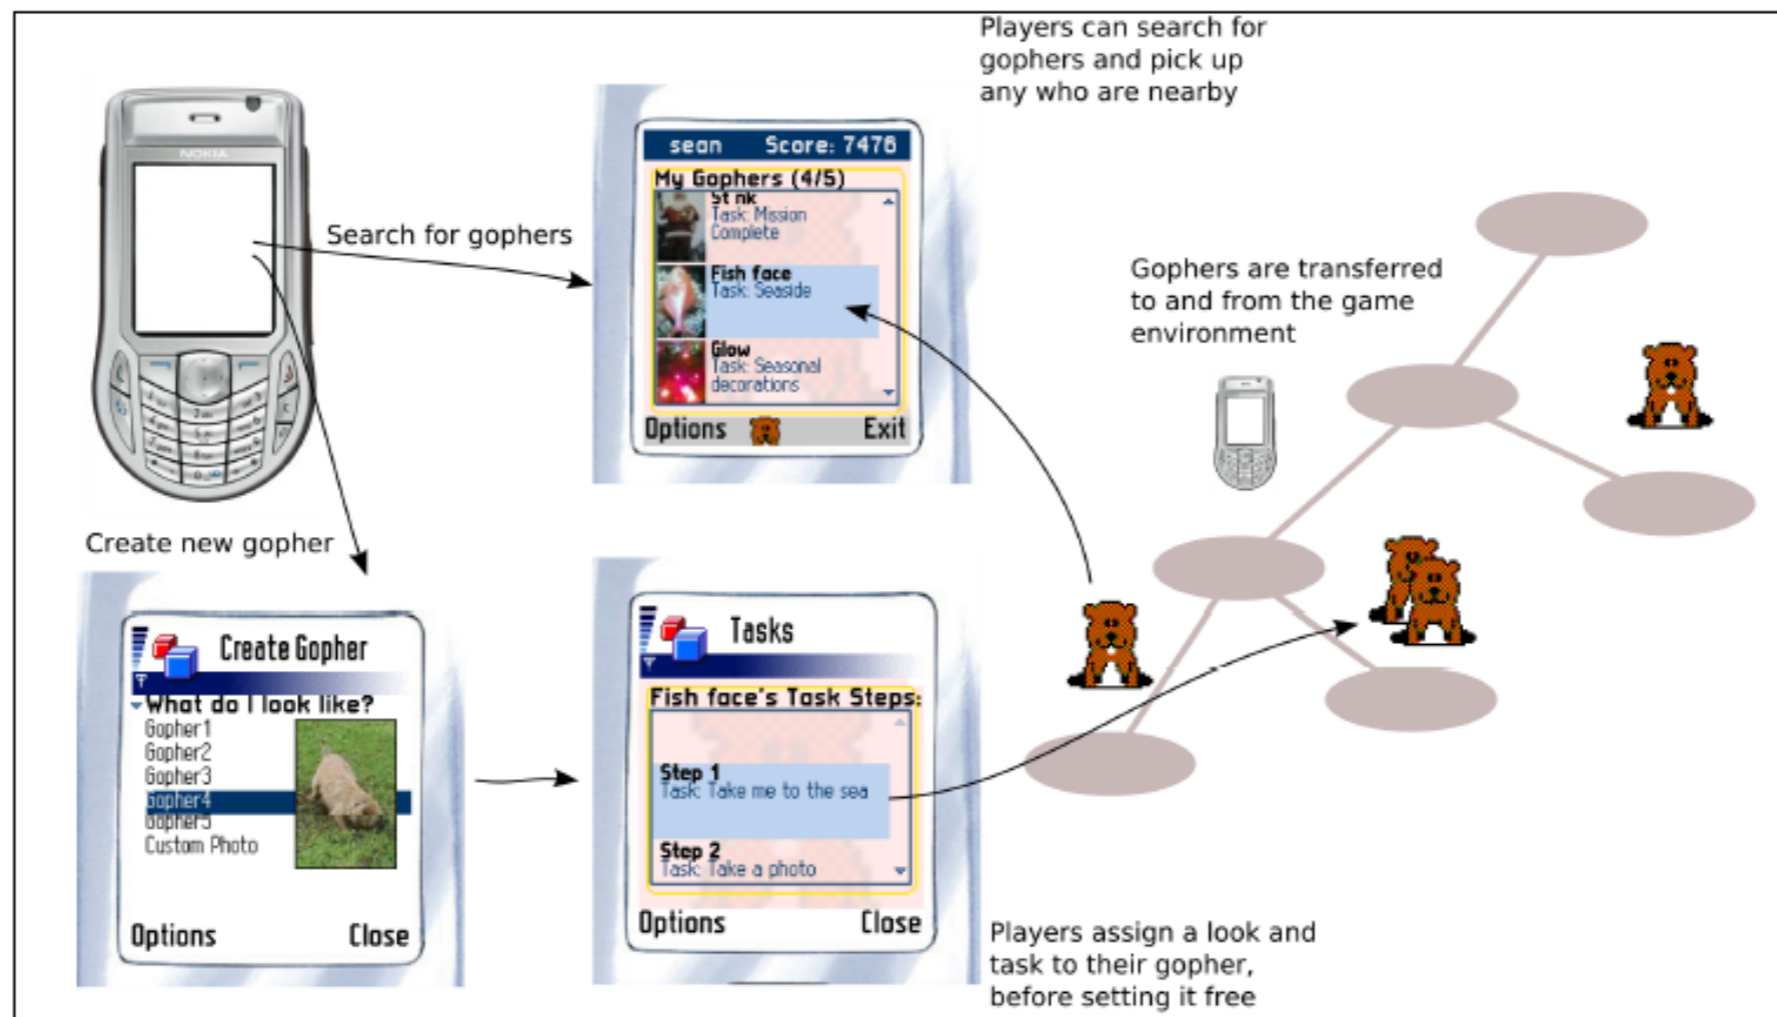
Players can search for gophers and pick up any who are nearby

Search for gophers

sean Score: 7476

My Gophers (4/5)

St nk
Task: Mission Complete

Fish face
Task: Seaside

Glow
Task: Seasonal decorations

Options Exit

Gophers are transferred to and from the game environment

Create new gopher

Create Gopher

What do I look like?
Gopher1
Gopher2
Gopher3
gopher4
Gopher5
Custom Photo

Options Close

Tasks

Fish face's Task Steps:

Step 1
Task: Take me to the sea

Step 2
Task: Take a photo

Options Close

Players assign a look and task to their gopher, before setting it free